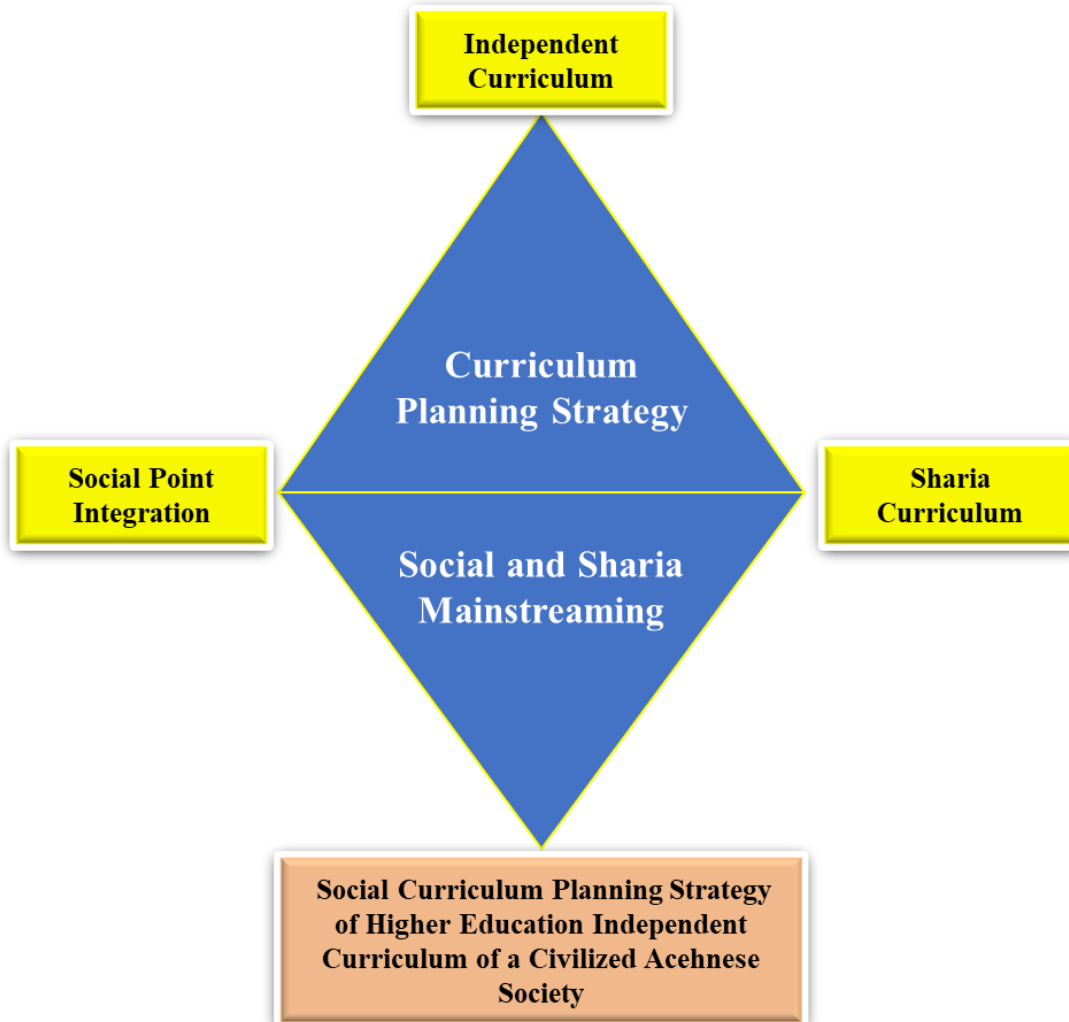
Independent Curriculum

Curriculum Planning Strategy

Social Point Integration

Sharia Curriculum

Social and Sharia Mainstreaming

Social Curriculum Planning Strategy of Higher Education Independent Curriculum of a Civilized Acehnese Society